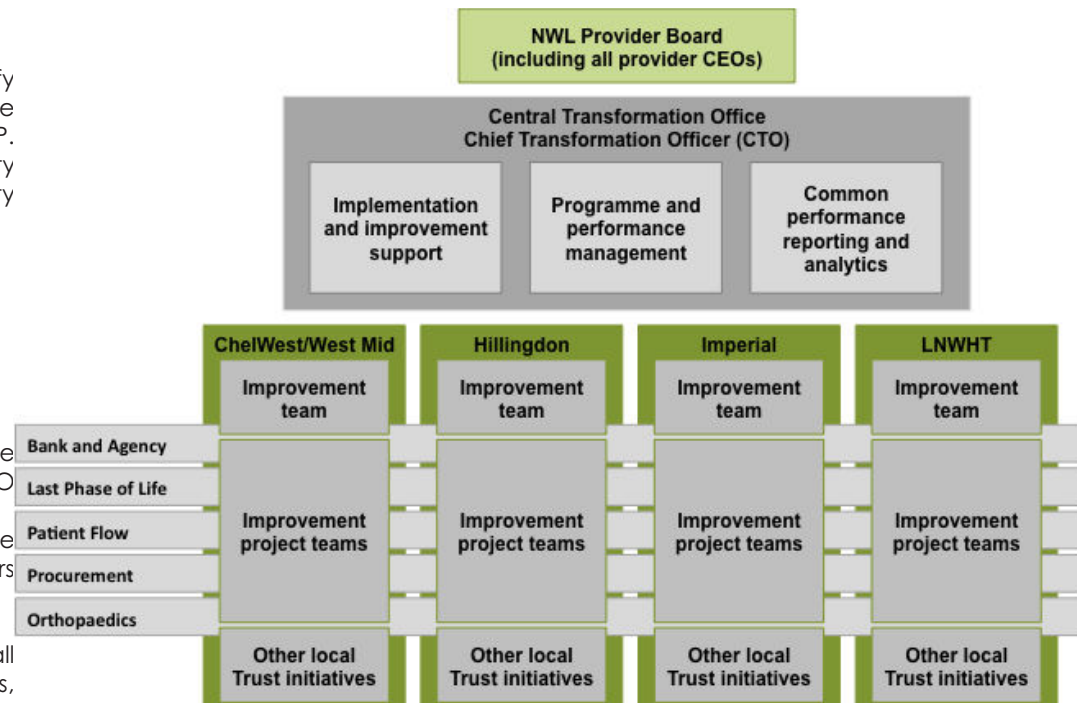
fy
e
P.
ry
ry

NWL Provider Board (including all provider CEOs)

Central Transformation Office
Chief Transformation Officer (CTO)

Implementation and improvement support

Programme and performance management

Common performance reporting and analytics

ChelWest/West Mid

Improvement team

Improvement project teams

Other local Trust initiatives

Hillingdon

Improvement team

Improvement project teams

Other local Trust initiatives

Imperial

Improvement team

Improvement project teams

Other local Trust initiatives

LNWHT

Improvement team

Improvement project teams

Other local Trust initiatives

Bank and Agency

Last Phase of Life

Patient Flow

Procurement

Orthopaedics

e
O
e
rs
all
s,